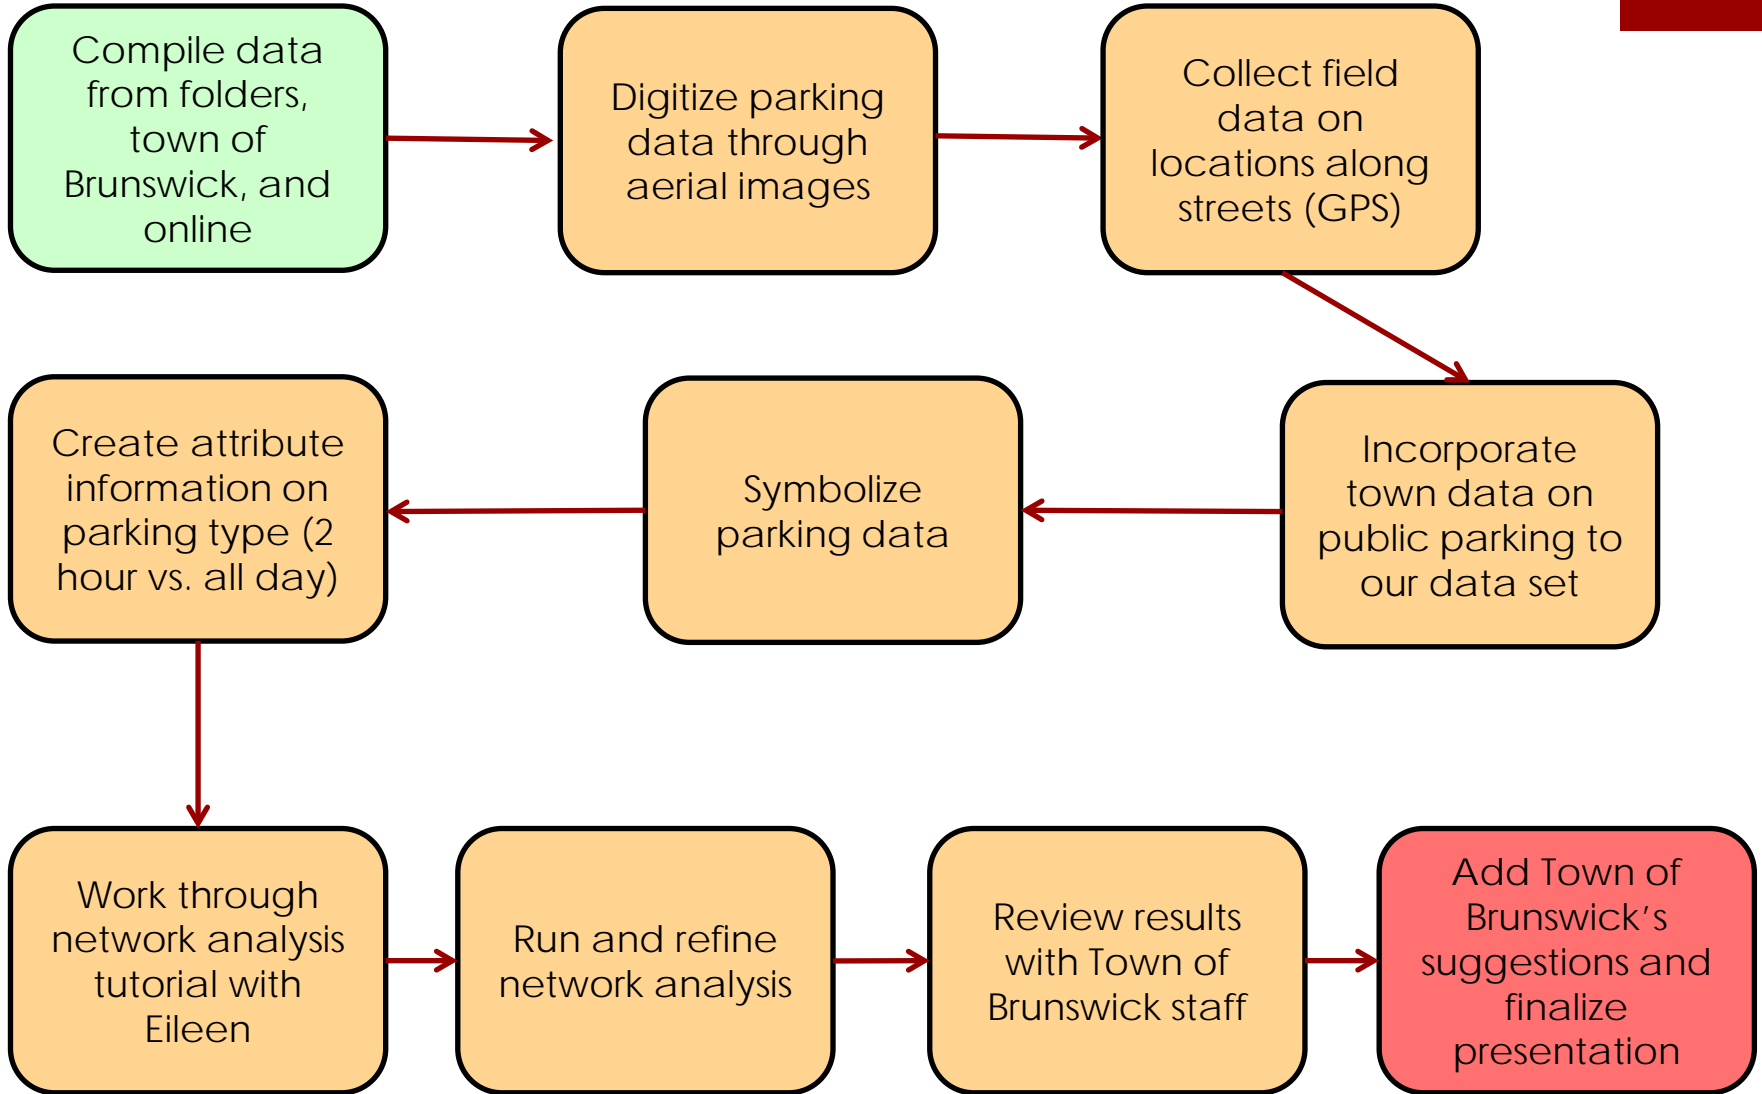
Compile data from folders, town of Brunswick, and online

Digitize parking data through aerial images

Collect field data on locations along streets (GPS)

Incorporate town data on public parking to our data set

Symbolize parking data

Create attribute information on parking type (2 hour vs. all day)

Work through network analysis tutorial with Eileen

Run and refine network analysis

Review results with Town of Brunswick staff

Add Town of Brunswick's suggestions and finalize presentation